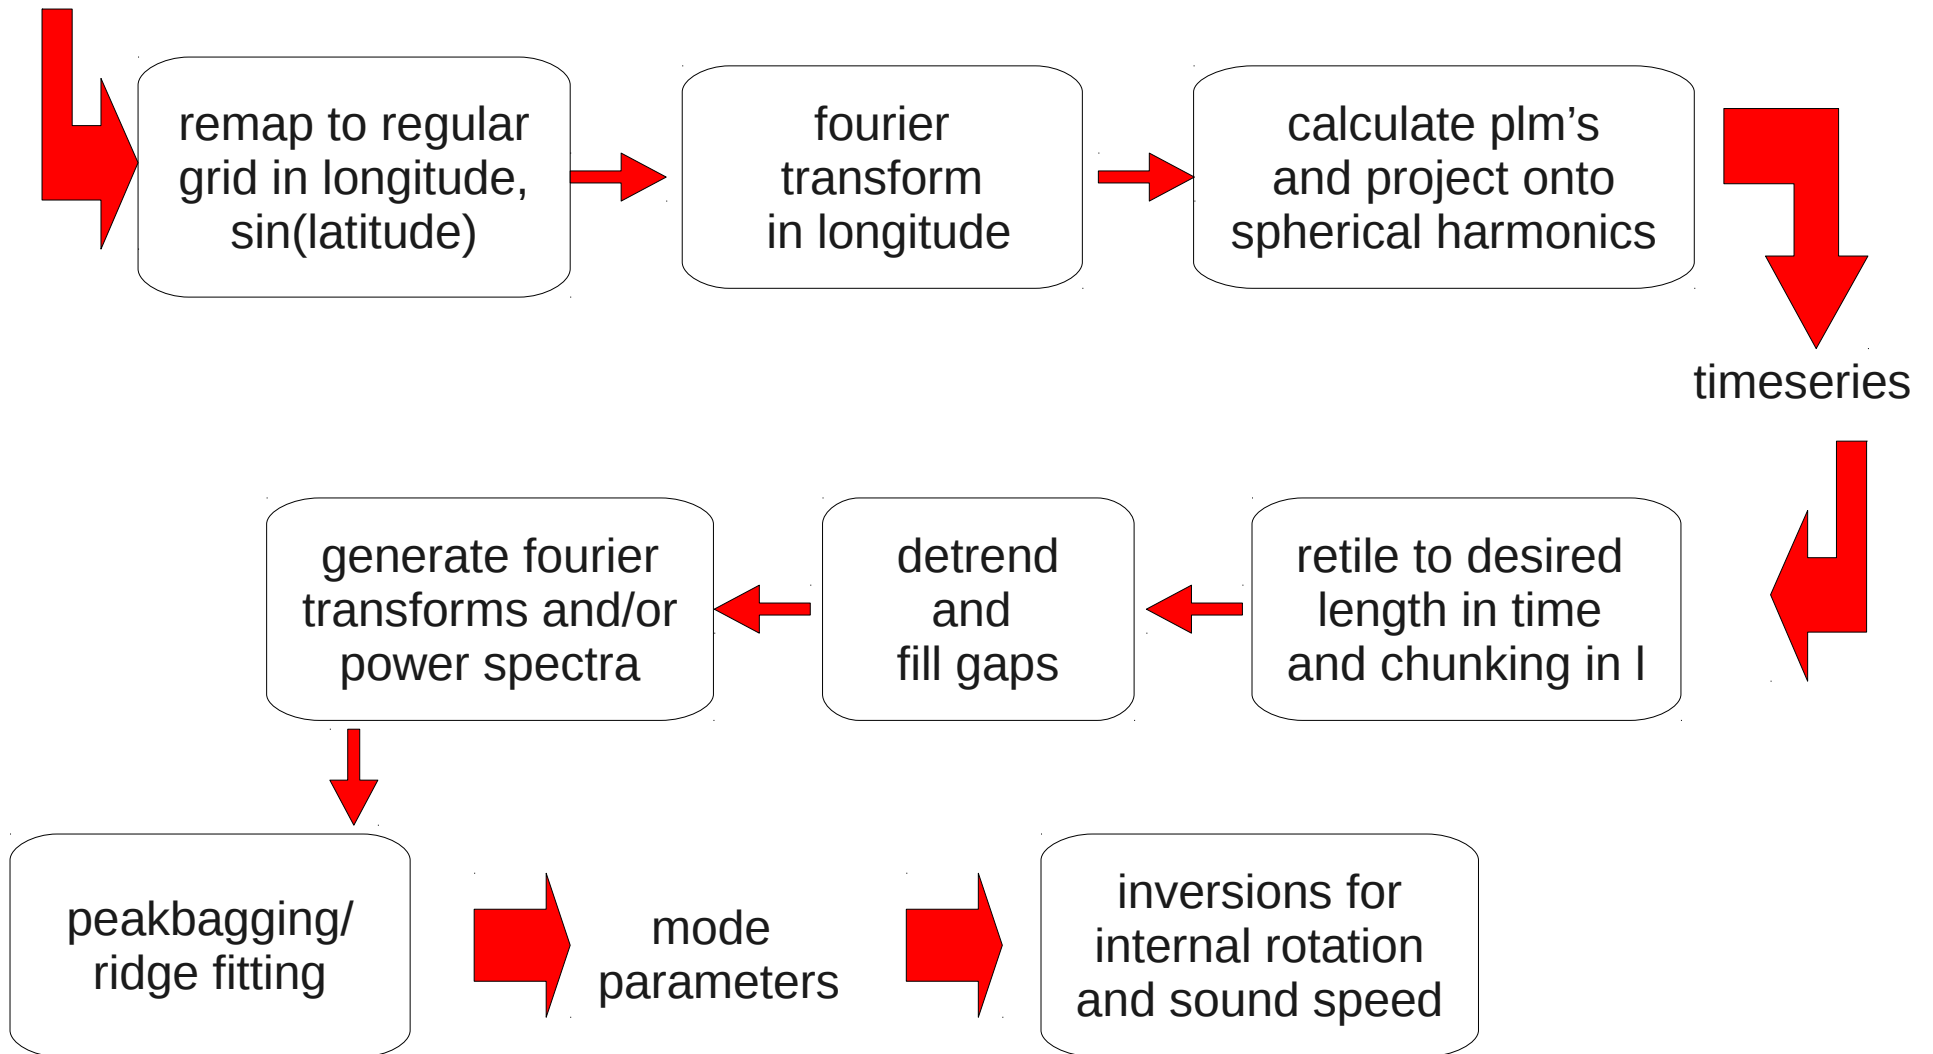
remap to regular grid in longitude, sin(latitude)

fourier transform in longitude

calculate plm’s and project onto spherical harmonics

timeseries

retile to desired length in time and chunking in l

detrend and fill gaps

generate fourier transforms and/or power spectra

peakbagging/ ridge fitting

mode parameters

inversions for internal rotation and sound speed